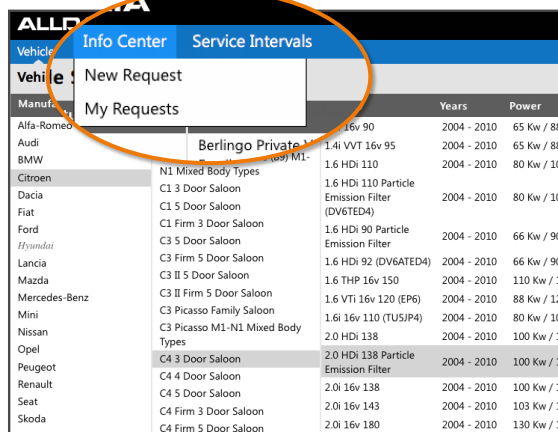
ALLD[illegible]

Vehicle | Info Center | Service Intervals

New Request

My Requests

Vehile S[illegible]

Manufa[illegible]

Alfa-Romeo
Audi
BMW
Citroen
Dacia
Fiat
Ford
Hyundai
Lancia
Mazda
Mercedes-Benz
Mini
Nissan
Opel
Peugeot
Renault
Seat
Skoda

Berlingo Private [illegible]
N1 Mixed Body Types
C1 3 Door Saloon
C1 5 Door Saloon
C1 Firm 3 Door Saloon
C3 5 Door Saloon
C3 Firm 5 Door Saloon
C3 II 5 Door Saloon
C3 II Firm 5 Door Saloon
C3 Picasso Family Saloon
C3 Picasso M1-N1 Mixed Body Types
C4 3 Door Saloon
C4 4 Door Saloon
C4 5 Door Saloon
C4 Firm 3 Door Saloon
C4 Firm 5 Door Saloon

| | Years | Power |
|---|---|---|
| 1.4i 16v 90 | 2004 - 2010 | 65 Kw / 8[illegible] |
| 1.4i VVT 16v 95 | 2004 - 2010 | 65 Kw / 8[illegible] |
| 1.6 HDi 110 | 2004 - 2010 | 80 Kw / 1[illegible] |
| 1.6 HDi 110 Particle Emission Filter (DV6TED4) | 2004 - 2010 | 80 Kw / 1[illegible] |
| 1.6 HDi 90 Particle Emission Filter | 2004 - 2010 | 66 Kw / 9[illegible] |
| 1.6 HDi 92 (DV6ATED4) | 2004 - 2010 | 66 Kw / 9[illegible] |
| 1.6 THP 16v 150 | 2004 - 2010 | 110 Kw / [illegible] |
| 1.6 VTi 16v 120 (EP6) | 2004 - 2010 | 88 Kw / 1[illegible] |
| 1.6i 16v 110 (TU5JP4) | 2004 - 2010 | 80 Kw / 1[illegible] |
| 2.0 HDi 138 | 2004 - 2010 | 100 Kw / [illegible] |
| 2.0 HDi 138 Particle Emission Filter | 2004 - 2010 | 100 Kw / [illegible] |
| 2.0i 16v 138 | 2004 - 2010 | 100 Kw / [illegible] |
| 2.0i 16v 143 | 2004 - 2010 | 103 Kw / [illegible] |
| 2.0i 16v 180 | 2004 - 2010 | 130 Kw / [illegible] |